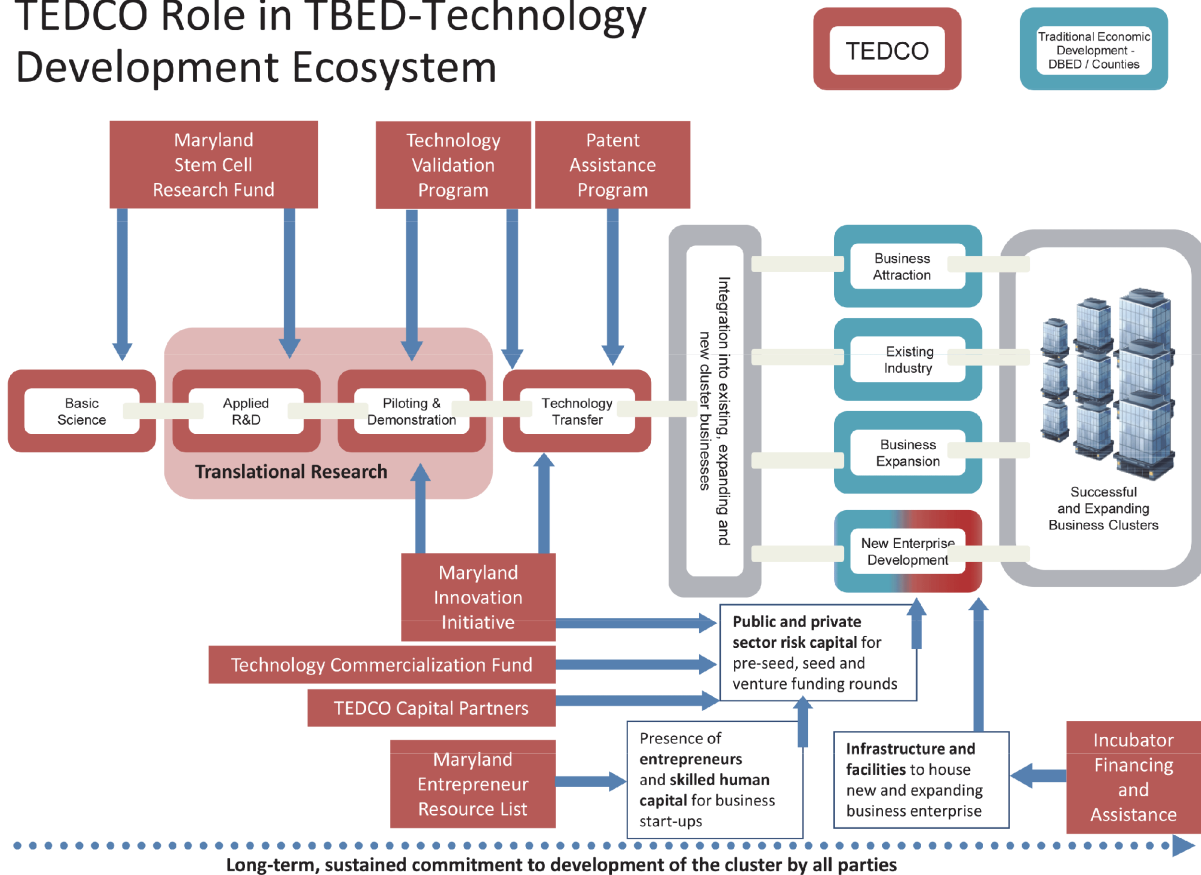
TEDCO Role in TBED-Technology Development Ecosystem

TEDCO

Traditional Economic Development - DBED / Counties

Maryland Stem Cell Research Fund

Technology Validation Program

Patent Assistance Program

Basic Science

Applied R&D

Piloting & Demonstration

Technology Transfer

Translational Research

Integration into existing, expanding and new cluster businesses

Business Attraction

Existing Industry

Business Expansion

New Enterprise Development

Successful and Expanding Business Clusters

Maryland Innovation Initiative

Technology Commercialization Fund

TEDCO Capital Partners

Public and private sector risk capital for pre-seed, seed and venture funding rounds

Maryland Entrepreneur Resource List

Presence of entrepreneurs and skilled human capital for business start-ups

Infrastructure and facilities to house new and expanding business enterprise

Incubator Financing and Assistance

Long-term, sustained commitment to development of the cluster by all parties